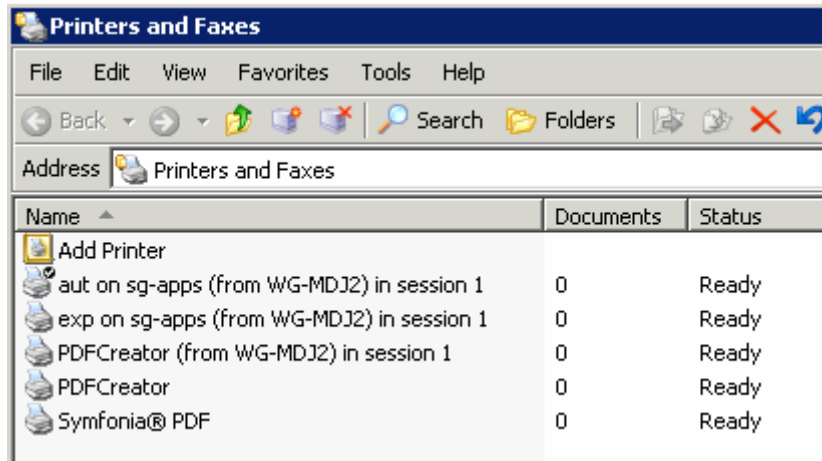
Printers and Faxes

File Edit View Favorites Tools Help

Back Search Folders

Address Printers and Faxes

| Name | Documents | Status |
|---|---|---|
| Add Printer | | |
| aut on sg-apps (from WG-MDJ2) in session 1 | 0 | Ready |
| exp on sg-apps (from WG-MDJ2) in session 1 | 0 | Ready |
| PDFCreator (from WG-MDJ2) in session 1 | 0 | Ready |
| PDFCreator | 0 | Ready |
| Symfonia® PDF | 0 | Ready |